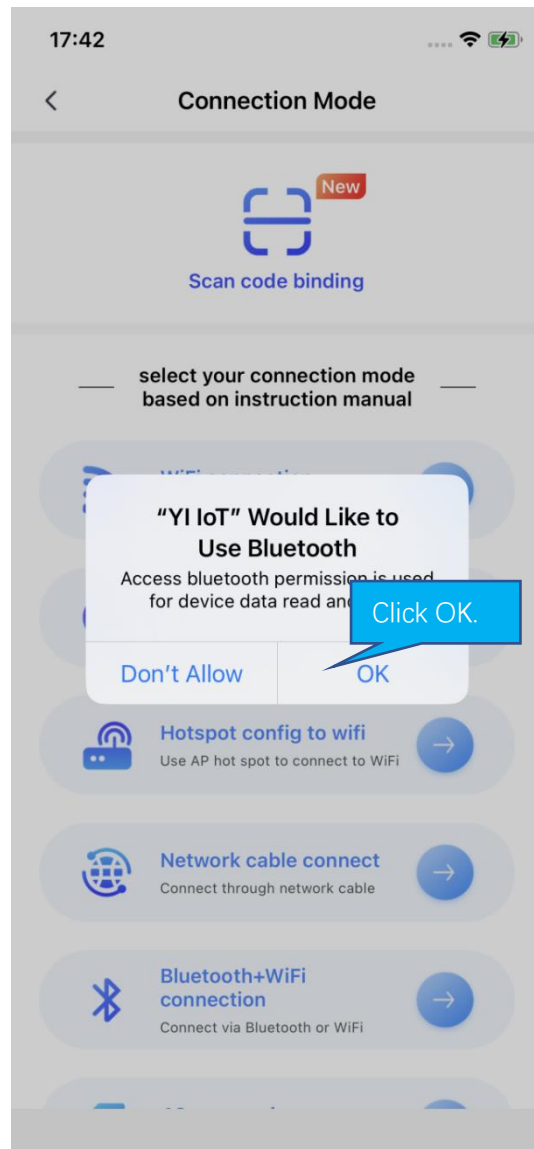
17:42

Connection Mode

New

Scan code binding

select your connection mode based on instruction manual

"YI IoT" Would Like to Use Bluetooth

Access bluetooth permission is used for device data read and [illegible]

Click OK.

Don't Allow

OK

Hotspot config to wifi

Use AP hot spot to connect to WiFi

Network cable connect

Connect through network cable

Bluetooth+WiFi connection

Connect via Bluetooth or WiFi